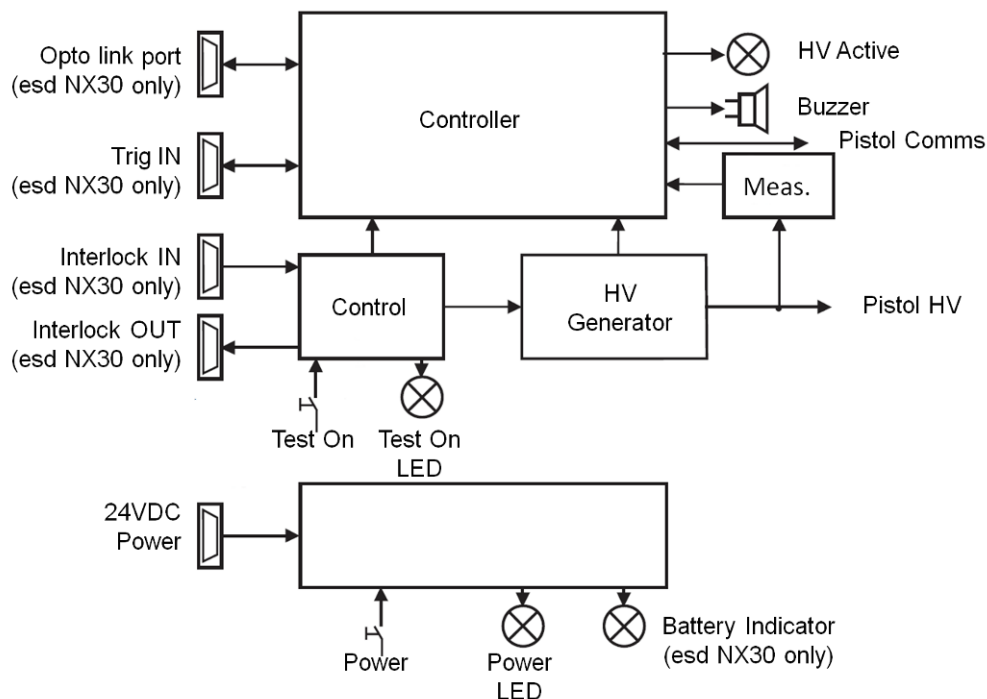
Opto link port (esd NX30 only)

Trig IN (esd NX30 only)

Interlock IN (esd NX30 only)

Interlock OUT (esd NX30 only)

Controller

HV Active

Buzzer

Pistol Comms

Meas.

Control

HV Generator

Pistol HV

Test On

Test On LED

24VDC Power

Power

Power LED

Battery Indicator (esd NX30 only)